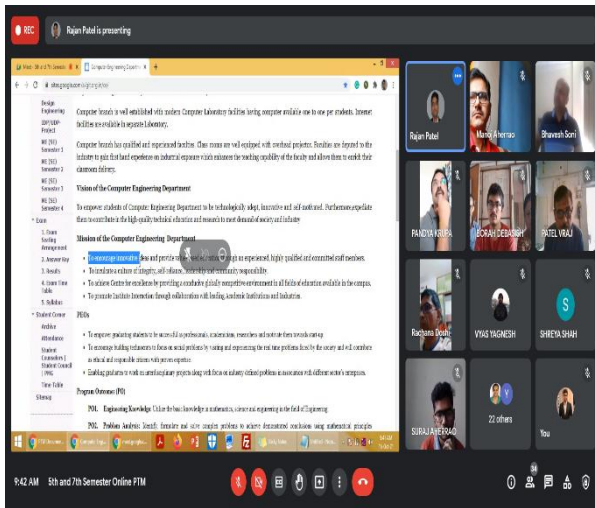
REC Rajan Patel is presenting

Design Engineering
IDP/UDP Project
ME (SE) Semester 1
ME (SE) Semester 2
ME (SE) Semester 3
ME (SE) Semester 4
Exam
1. Exam Seating Arrangement
2. Answer Key
3. Results
4. Exam Time Table
5. Syllabus
Student Corner
Archive
Attendance
Student Counselors | Student Council (PHS)
Time Table
Sitemap

Computer branch is well established with modern Computer Laboratory facilities having computer available one to one per students. Internet facilities are available in separate Laboratory.

Computer branch has qualified and experienced faculties. Class rooms are well equipped with overhead projectors. Faculties are deputed to the Industry to gain first hand experience on industrial exposure which enhances the teaching capability of the faculty and allows them to enrich their classroom delivery.

Vision of the Computer Engineering Department

To empower students of Computer Engineering Department to be technologically adept, innovative and self-motivated. Furthermore expediate them to contribute in the high-quality technical education and research to meet demand of society and Industry.

Mission of the Computer Engineering Department

To encourage innovative ideas and provide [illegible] through an experienced, highly qualified and committed staff members.
To inculcate a culture of integrity, self-reliance, leadership and community responsibility.
To achieve Centre for excellence by providing a conducive globally competitive environment in all fields of education available in the campus.
To promote Institute Interaction through collaboration with leading Academic Institutions and Industries.

PEOs

To empower graduating students to succeed as professionals, academicians, researchers and motivate them towards start-up.
To promote building technocrats to focus on social problems by visiting and experiencing the real time problems faced by the society and will contribute as ethical and responsible citizens with proven expertise.
Enabling graduates to work on interdisciplinary projects along with focus on industry defined problems in association with different sector's enterprises.

Program Outcomes (PO)

PO1. Engineering Knowledge: Utilize the basic knowledge in mathematics, science and engineering in the field of Engineering.
PO2. Problem Analysis: Identify, formulate and solve complex problems to achieve demonstrated conclusions using mathematical principles

Rajan Patel
Manoj Aherrao
Bhavesh Soni
PANDYA KRUPA
BORAH DEBASISH
PATEL VRAJ
Rachana Doshi
VYAS YAGNESH
S
SHREYA SHAH
SURAJ AHERRAO
22 others
You

9:42 AM | 5th and 7th Semester Online PTM
34